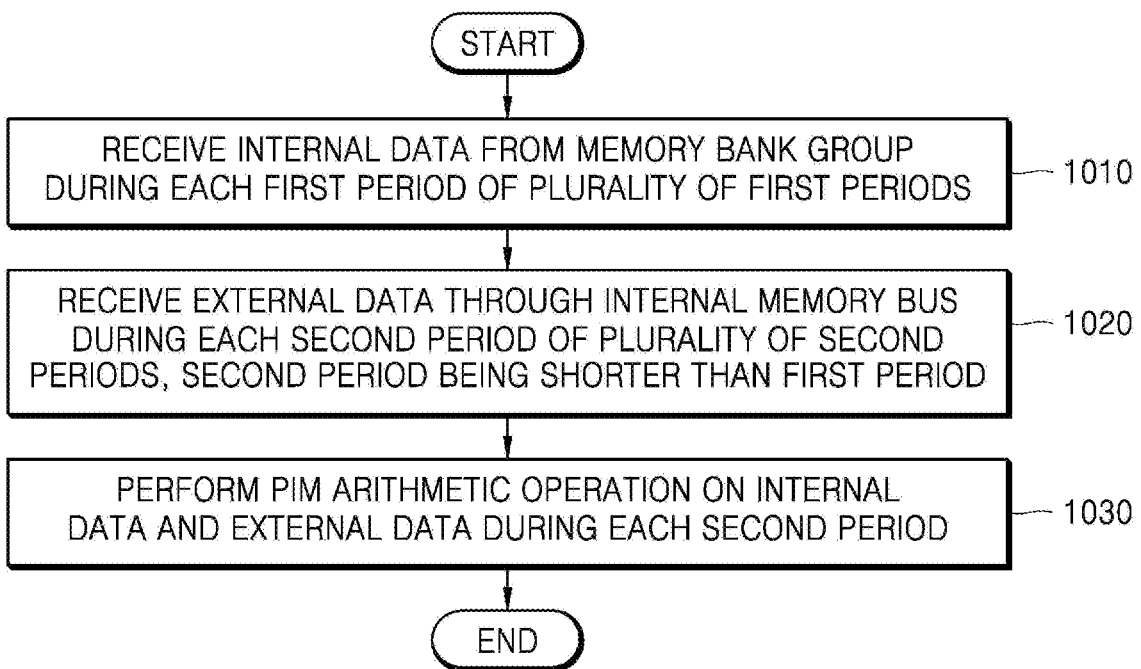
START

RECEIVE INTERNAL DATA FROM MEMORY BANK GROUP DURING EACH FIRST PERIOD OF PLURALITY OF FIRST PERIODS

1010

RECEIVE EXTERNAL DATA THROUGH INTERNAL MEMORY BUS DURING EACH SECOND PERIOD OF PLURALITY OF SECOND PERIODS, SECOND PERIOD BEING SHORTER THAN FIRST PERIOD

1020

PERFORM PIM ARITHMETIC OPERATION ON INTERNAL DATA AND EXTERNAL DATA DURING EACH SECOND PERIOD

1030

END